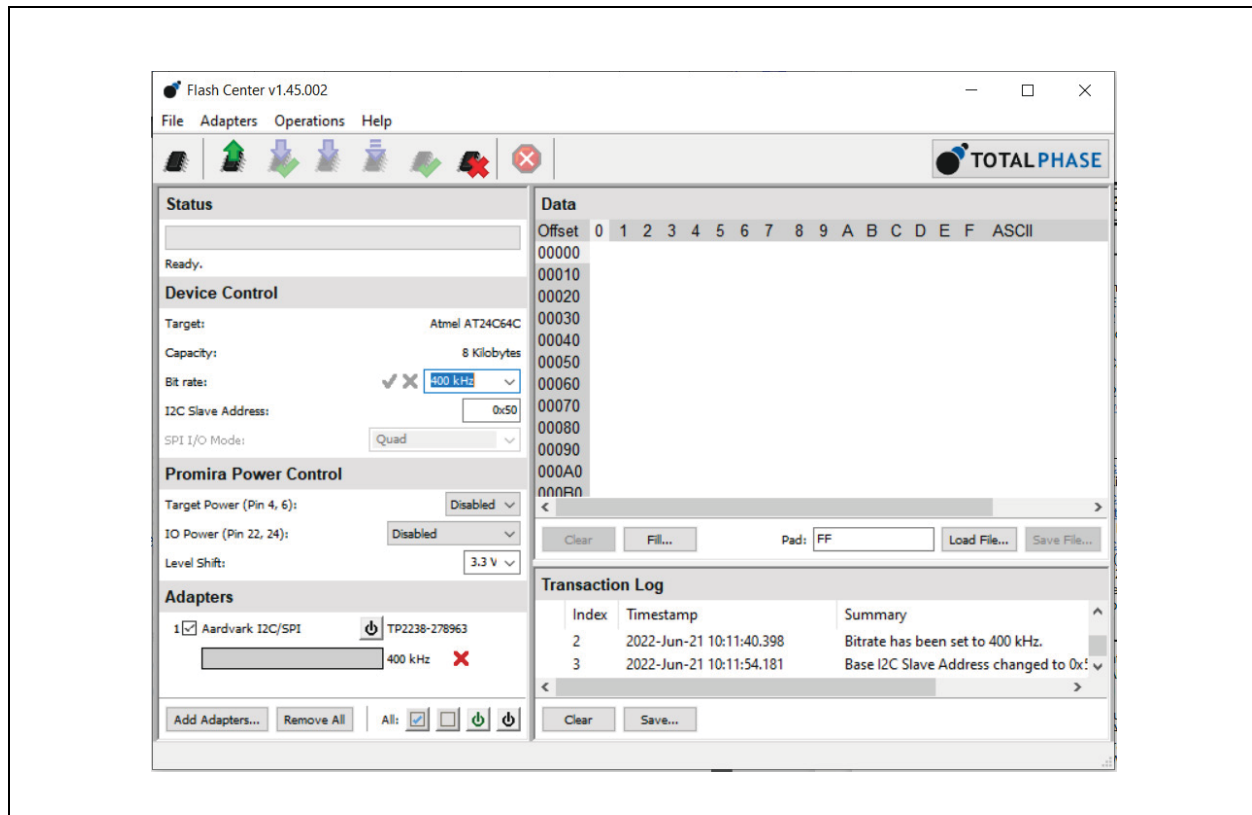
Flash Center v1.45.002

File Adapters Operations Help

TOTAL PHASE

Status

Ready.

Device Control

Target: Atmel AT24C64C

Capacity: 8 Kilobytes

Bit rate: 400 kHz

I2C Slave Address: 0x50

SPI I/O Mode: Quad

Promira Power Control

Target Power (Pin 4, 6): Disabled

IO Power (Pin 22, 24): Disabled

Level Shift: 3.3 V

Adapters

1 Aardvark I2C/SPI TP2238-278963

400 kHz

Add Adapters... Remove All All:

Data

| Offset | 0 | 1 | 2 | 3 | 4 | 5 | 6 | 7 | 8 | 9 | A | B | C | D | E | F | ASCII |
|---|---|---|---|---|---|---|---|---|---|---|---|---|---|---|---|---|---|
| 00000 | | | | | | | | | | | | | | | | | |
| 00010 | | | | | | | | | | | | | | | | | |
| 00020 | | | | | | | | | | | | | | | | | |
| 00030 | | | | | | | | | | | | | | | | | |
| 00040 | | | | | | | | | | | | | | | | | |
| 00050 | | | | | | | | | | | | | | | | | |
| 00060 | | | | | | | | | | | | | | | | | |
| 00070 | | | | | | | | | | | | | | | | | |
| 00080 | | | | | | | | | | | | | | | | | |
| 00090 | | | | | | | | | | | | | | | | | |
| 000A0 | | | | | | | | | | | | | | | | | |
| 000B0 | | | | | | | | | | | | | | | | | |

Clear Fill... Pad: FF Load File... Save File...

Transaction Log

| Index | Timestamp | Summary |
|---|---|---|
| 2 | 2022-Jun-21 10:11:40.398 | Bitrate has been set to 400 kHz. |
| 3 | 2022-Jun-21 10:11:54.181 | Base I2C Slave Address changed to 0x5 |

Clear Save...